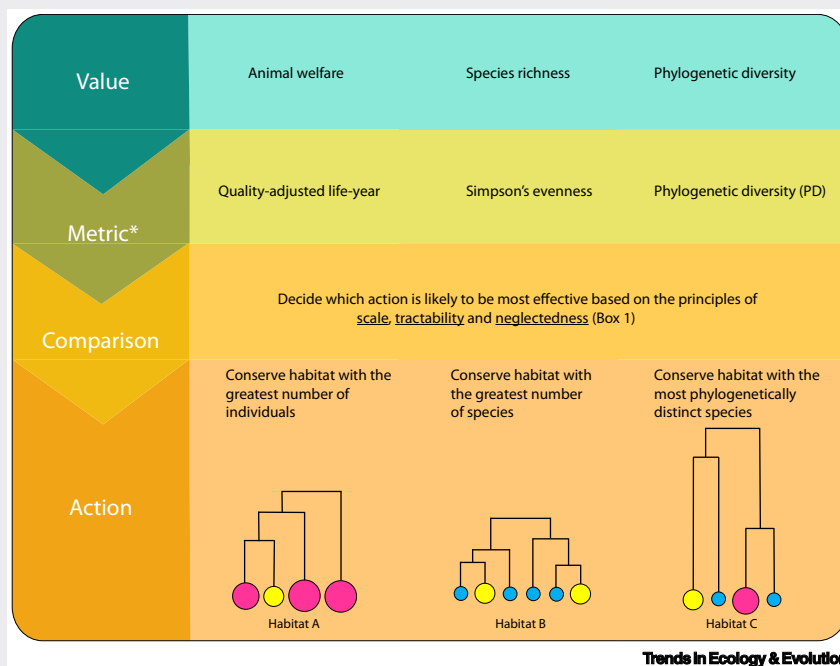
Value

Animal welfare

Species richness

Phylogenetic diversity

Metric*

Quality-adjusted life-year

Simpson's evenness

Phylogenetic diversity (PD)

Comparison

Decide which action is likely to be most effective based on the principles of scale, tractability and neglectedness (Box 1)

Action

Conserve habitat with the greatest number of individuals

Conserve habitat with the greatest number of species

Conserve habitat with the most phylogenetically distinct species

Habitat A

Habitat B

Habitat C

Trends in Ecology & Evolutio